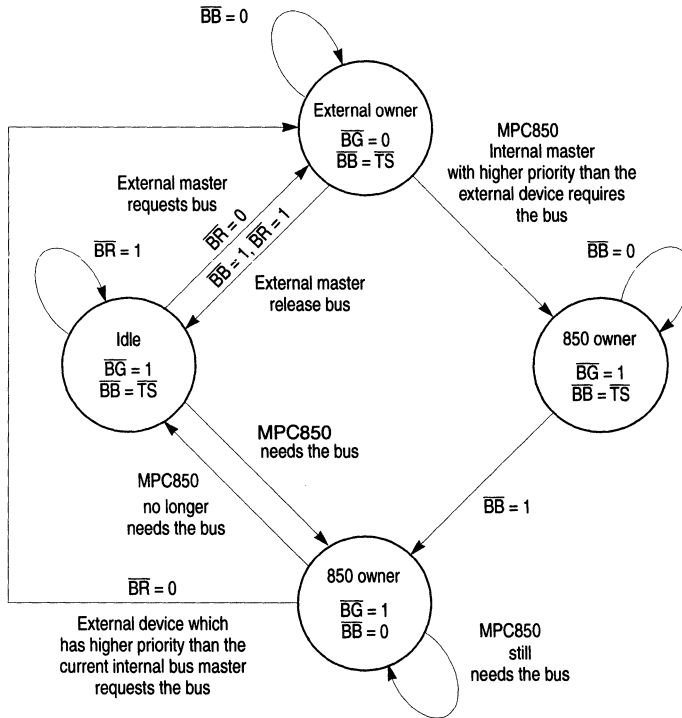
$\overline{BB} = 0$

External owner

$\overline{BG} = 0$
$\overline{BB} = \overline{TS}$

MPC850 Internal master with higher priority than the external device requires the bus

External master requests bus

$\overline{BR} = 0$

$\overline{BB} = 1, \overline{BR} = 1$

$\overline{BR} = 1$

External master release bus

$\overline{BB} = 0$

Idle

$\overline{BG} = 1$
$\overline{BB} = \overline{TS}$

850 owner

$\overline{BG} = 1$
$\overline{BB} = \overline{TS}$

MPC850 needs the bus

MPC850 no longer needs the bus

$\overline{BB} = 1$

$\overline{BR} = 0$

850 owner

$\overline{BG} = 1$
$\overline{BB} = 0$

External device which has higher priority than the current internal bus master requests the bus

MPC850 still needs the bus